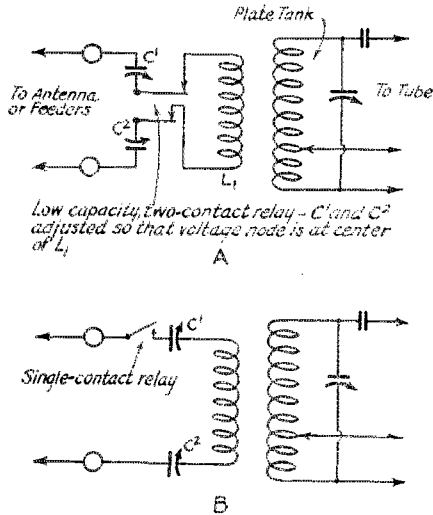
Plate Tank

To Antenna or Feeders

$C^1$

$C^2$

$L_1$

To Tube

Low capacity, two-contact relay – $C^1$ and $C^2$ adjusted so that voltage node is at center of $L_1$

A

Single-contact relay

$C^1$

$C^2$

B